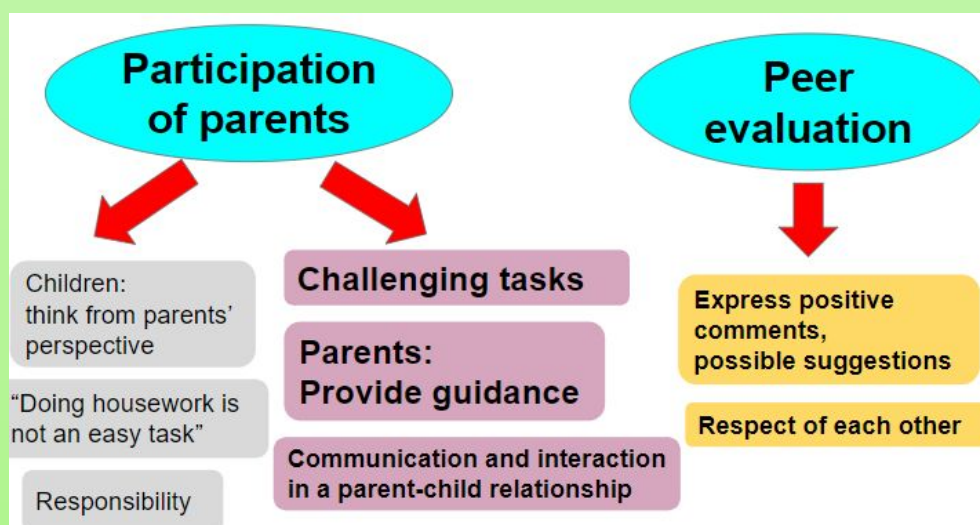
Participation of parents

Peer evaluation

Children: think from parents' perspective

"Doing housework is not an easy task"

Responsibility

Challenging tasks

Parents: Provide guidance

Communication and interaction in a parent-child relationship

Express positive comments, possible suggestions

Respect of each other